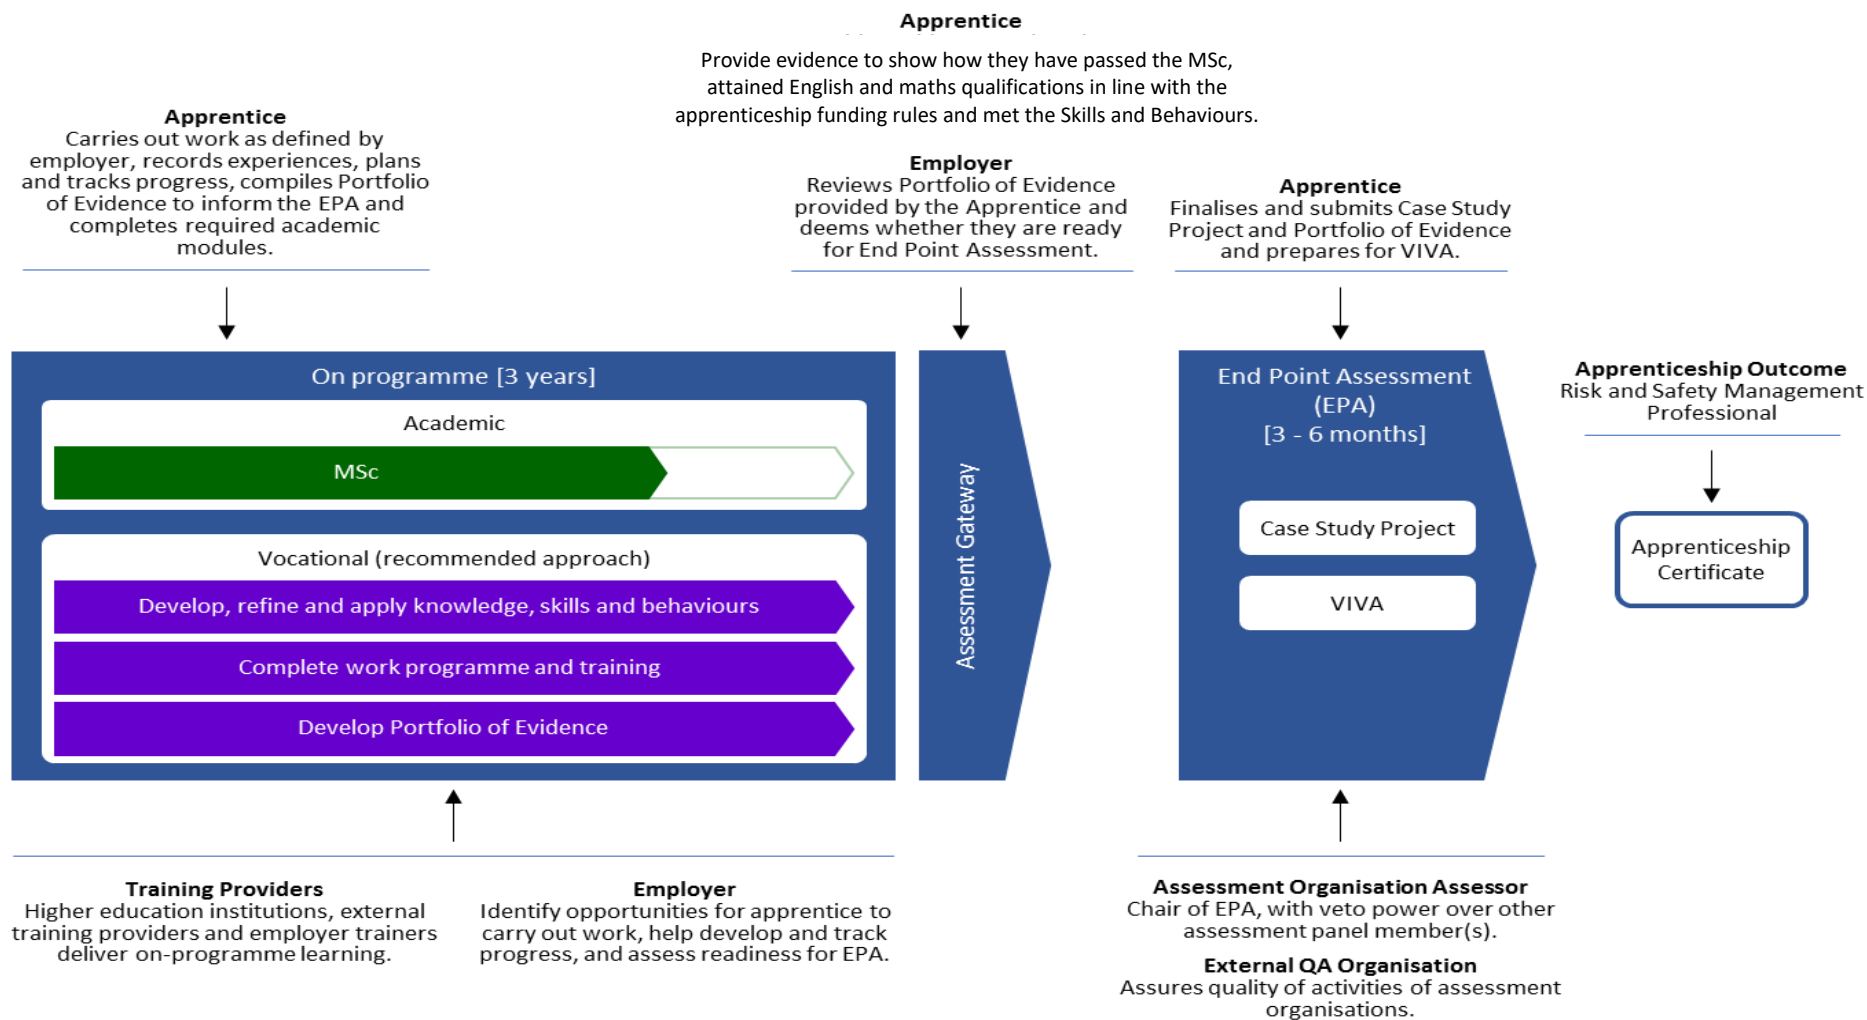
Apprentice

Provide evidence to show how they have passed the MSc, attained English and maths qualifications in line with the apprenticeship funding rules and met the Skills and Behaviours.

Apprentice
Carries out work as defined by employer, records experiences, plans and tracks progress, compiles Portfolio of Evidence to inform the EPA and completes required academic modules.

Employer
Reviews Portfolio of Evidence provided by the Apprentice and deems whether they are ready for End Point Assessment.

Apprentice
Finalises and submits Case Study Project and Portfolio of Evidence and prepares for VIVA.

On programme [3 years]

Academic

MSc

Vocational (recommended approach)

Develop, refine and apply knowledge, skills and behaviours

Complete work programme and training

Develop Portfolio of Evidence

Assessment Gateway

End Point Assessment (EPA) [3 - 6 months]

Case Study Project

VIVA

Apprenticeship Outcome
Risk and Safety Management Professional

Apprenticeship Certificate

Training Providers
Higher education institutions, external training providers and employer trainers deliver on-programme learning.

Employer
Identify opportunities for apprentice to carry out work, help develop and track progress, and assess readiness for EPA.

Assessment Organisation Assessor
Chair of EPA, with veto power over other assessment panel member(s).

External QA Organisation
Assures quality of activities of assessment organisations.